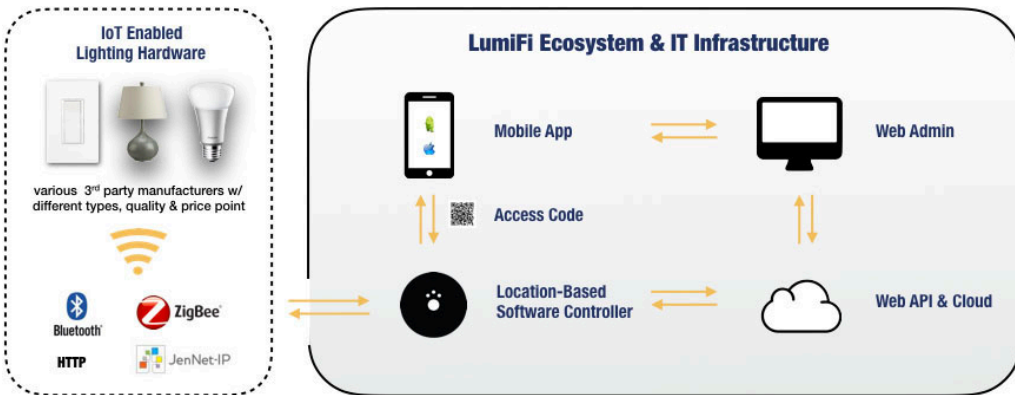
IoT Enabled
Lighting Hardware

various 3$^{rd}$ party manufacturers w/ different types, quality & price point

Bluetooth

ZigBee

HTTP

JenNet-IP

LumiFi Ecosystem & IT Infrastructure

Mobile App

Web Admin

Access Code

Location-Based
Software Controller

Web API & Cloud